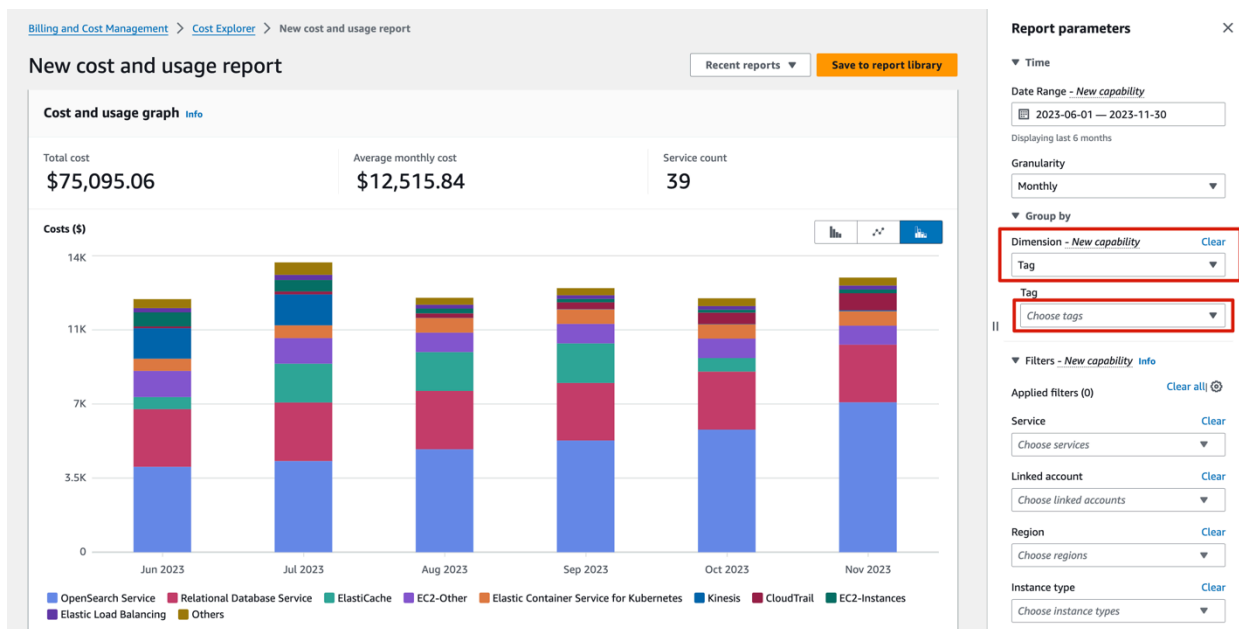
Billing and Cost Management > Cost Explorer > New cost and usage report

New cost and usage report

Recent reports ▼

Save to report library

Cost and usage graph Info

Total cost
$75,095.06

Average monthly cost
$12,515.84

Service count
39

Costs ($)

14K
11K
7K
3.5K
0

Jun 2023
Jul 2023
Aug 2023
Sep 2023
Oct 2023
Nov 2023

OpenSearch Service
Relational Database Service
ElastiCache
EC2-Other
Elastic Container Service for Kubernetes
Kinesis
CloudTrail
EC2-Instances
Elastic Load Balancing
Others

Report parameters

▼ Time

Date Range - New capability
2023-06-01 — 2023-11-30
Displaying last 6 months

Granularity
Monthly

▼ Group by

Dimension - New capability
Clear
Tag

Tag
Choose tags

▼ Filters - New capability Info

Applied filters (0)
Clear all

Service
Clear
Choose services

Linked account
Clear
Choose linked accounts

Region
Clear
Choose regions

Instance type
Clear
Choose instance types